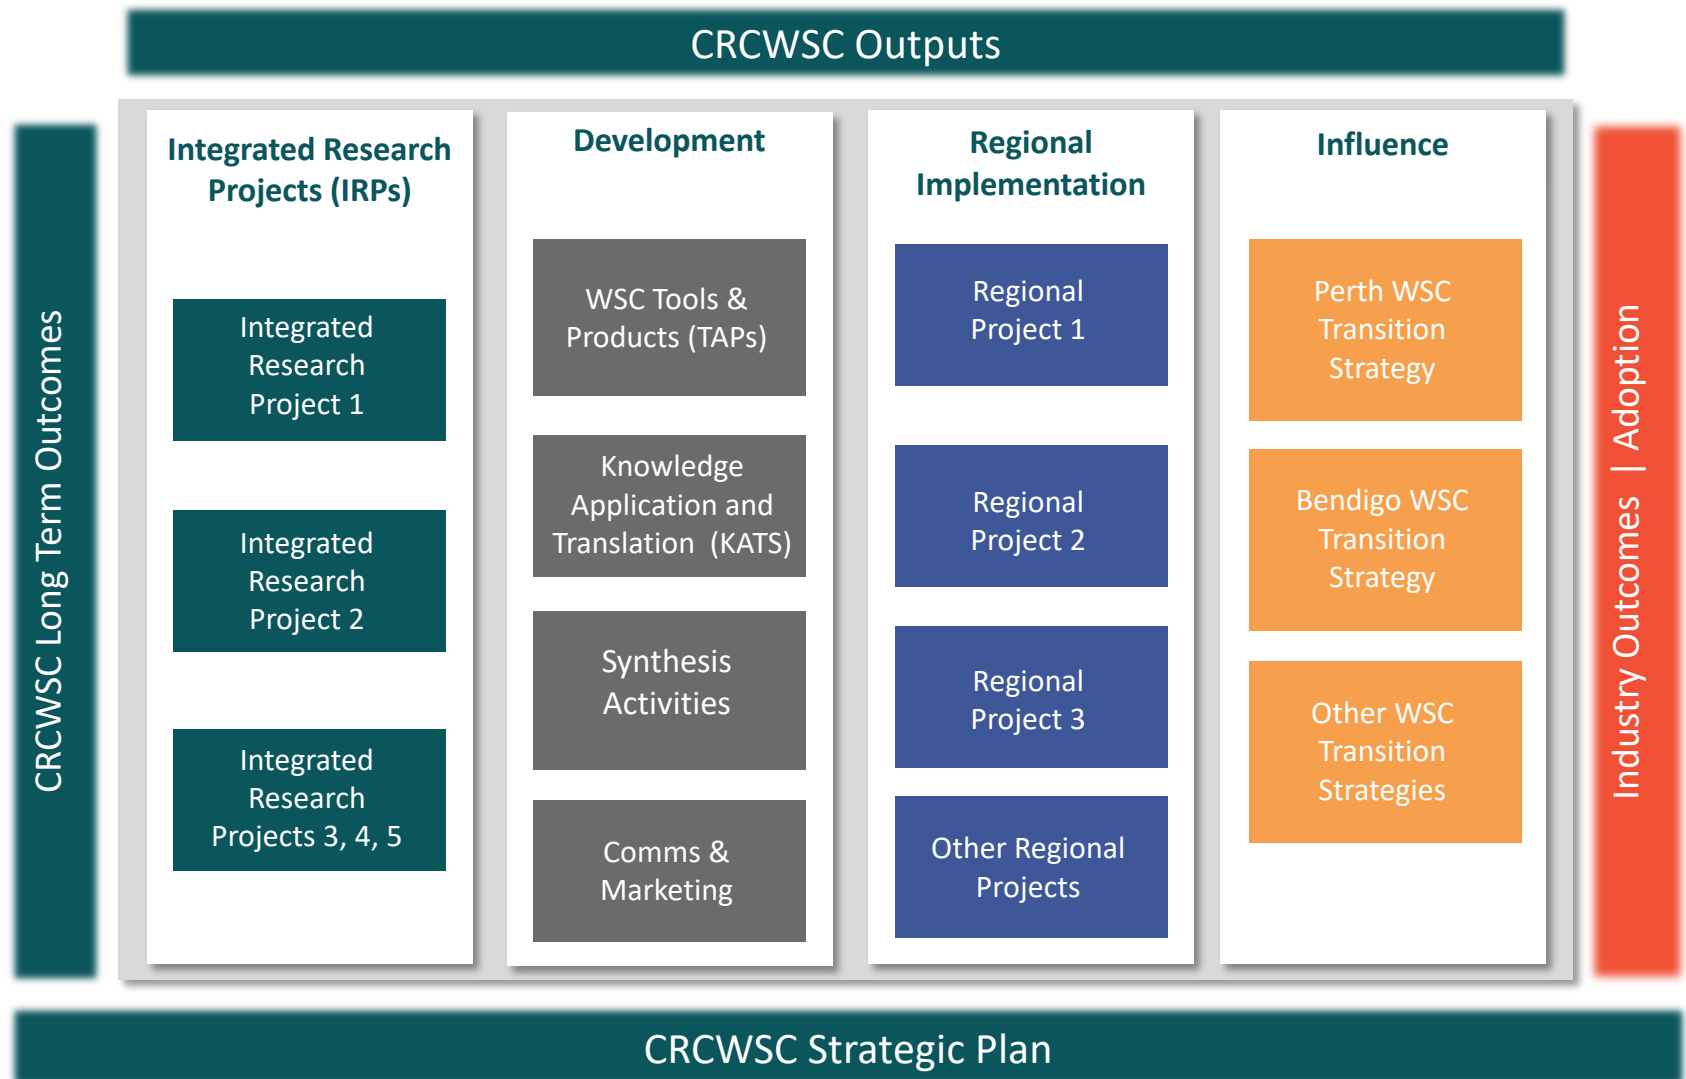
CRCWSC Outputs

CRCWSC Long Term Outcomes

Integrated Research Projects (IRPs)

Integrated Research Project 1

Integrated Research Project 2

Integrated Research Projects 3, 4, 5

Development

WSC Tools & Products (TAPs)

Knowledge Application and Translation (KATS)

Synthesis Activities

Comms & Marketing

Regional Implementation

Regional Project 1

Regional Project 2

Regional Project 3

Other Regional Projects

Influence

Perth WSC Transition Strategy

Bendigo WSC Transition Strategy

Other WSC Transition Strategies

Industry Outcomes | Adoption

CRCWSC Strategic Plan